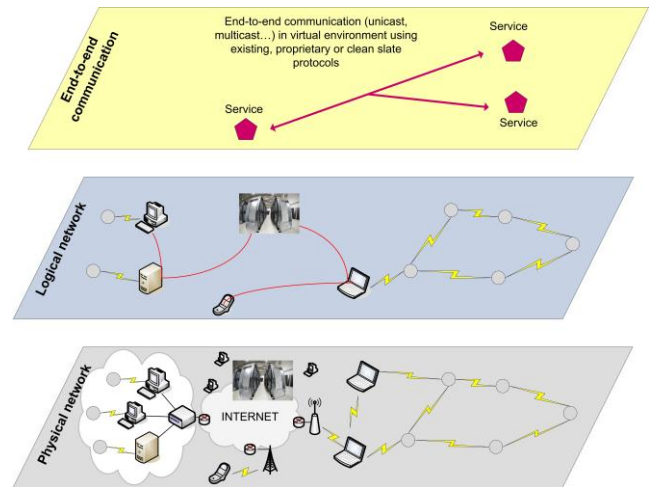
End-to-end communication

End-to-end communication (unicast, multicast…) in virtual environment using existing, proprietary or clean slate protocols

Service

Service

Service

Logical network

Physical network

INTERNET